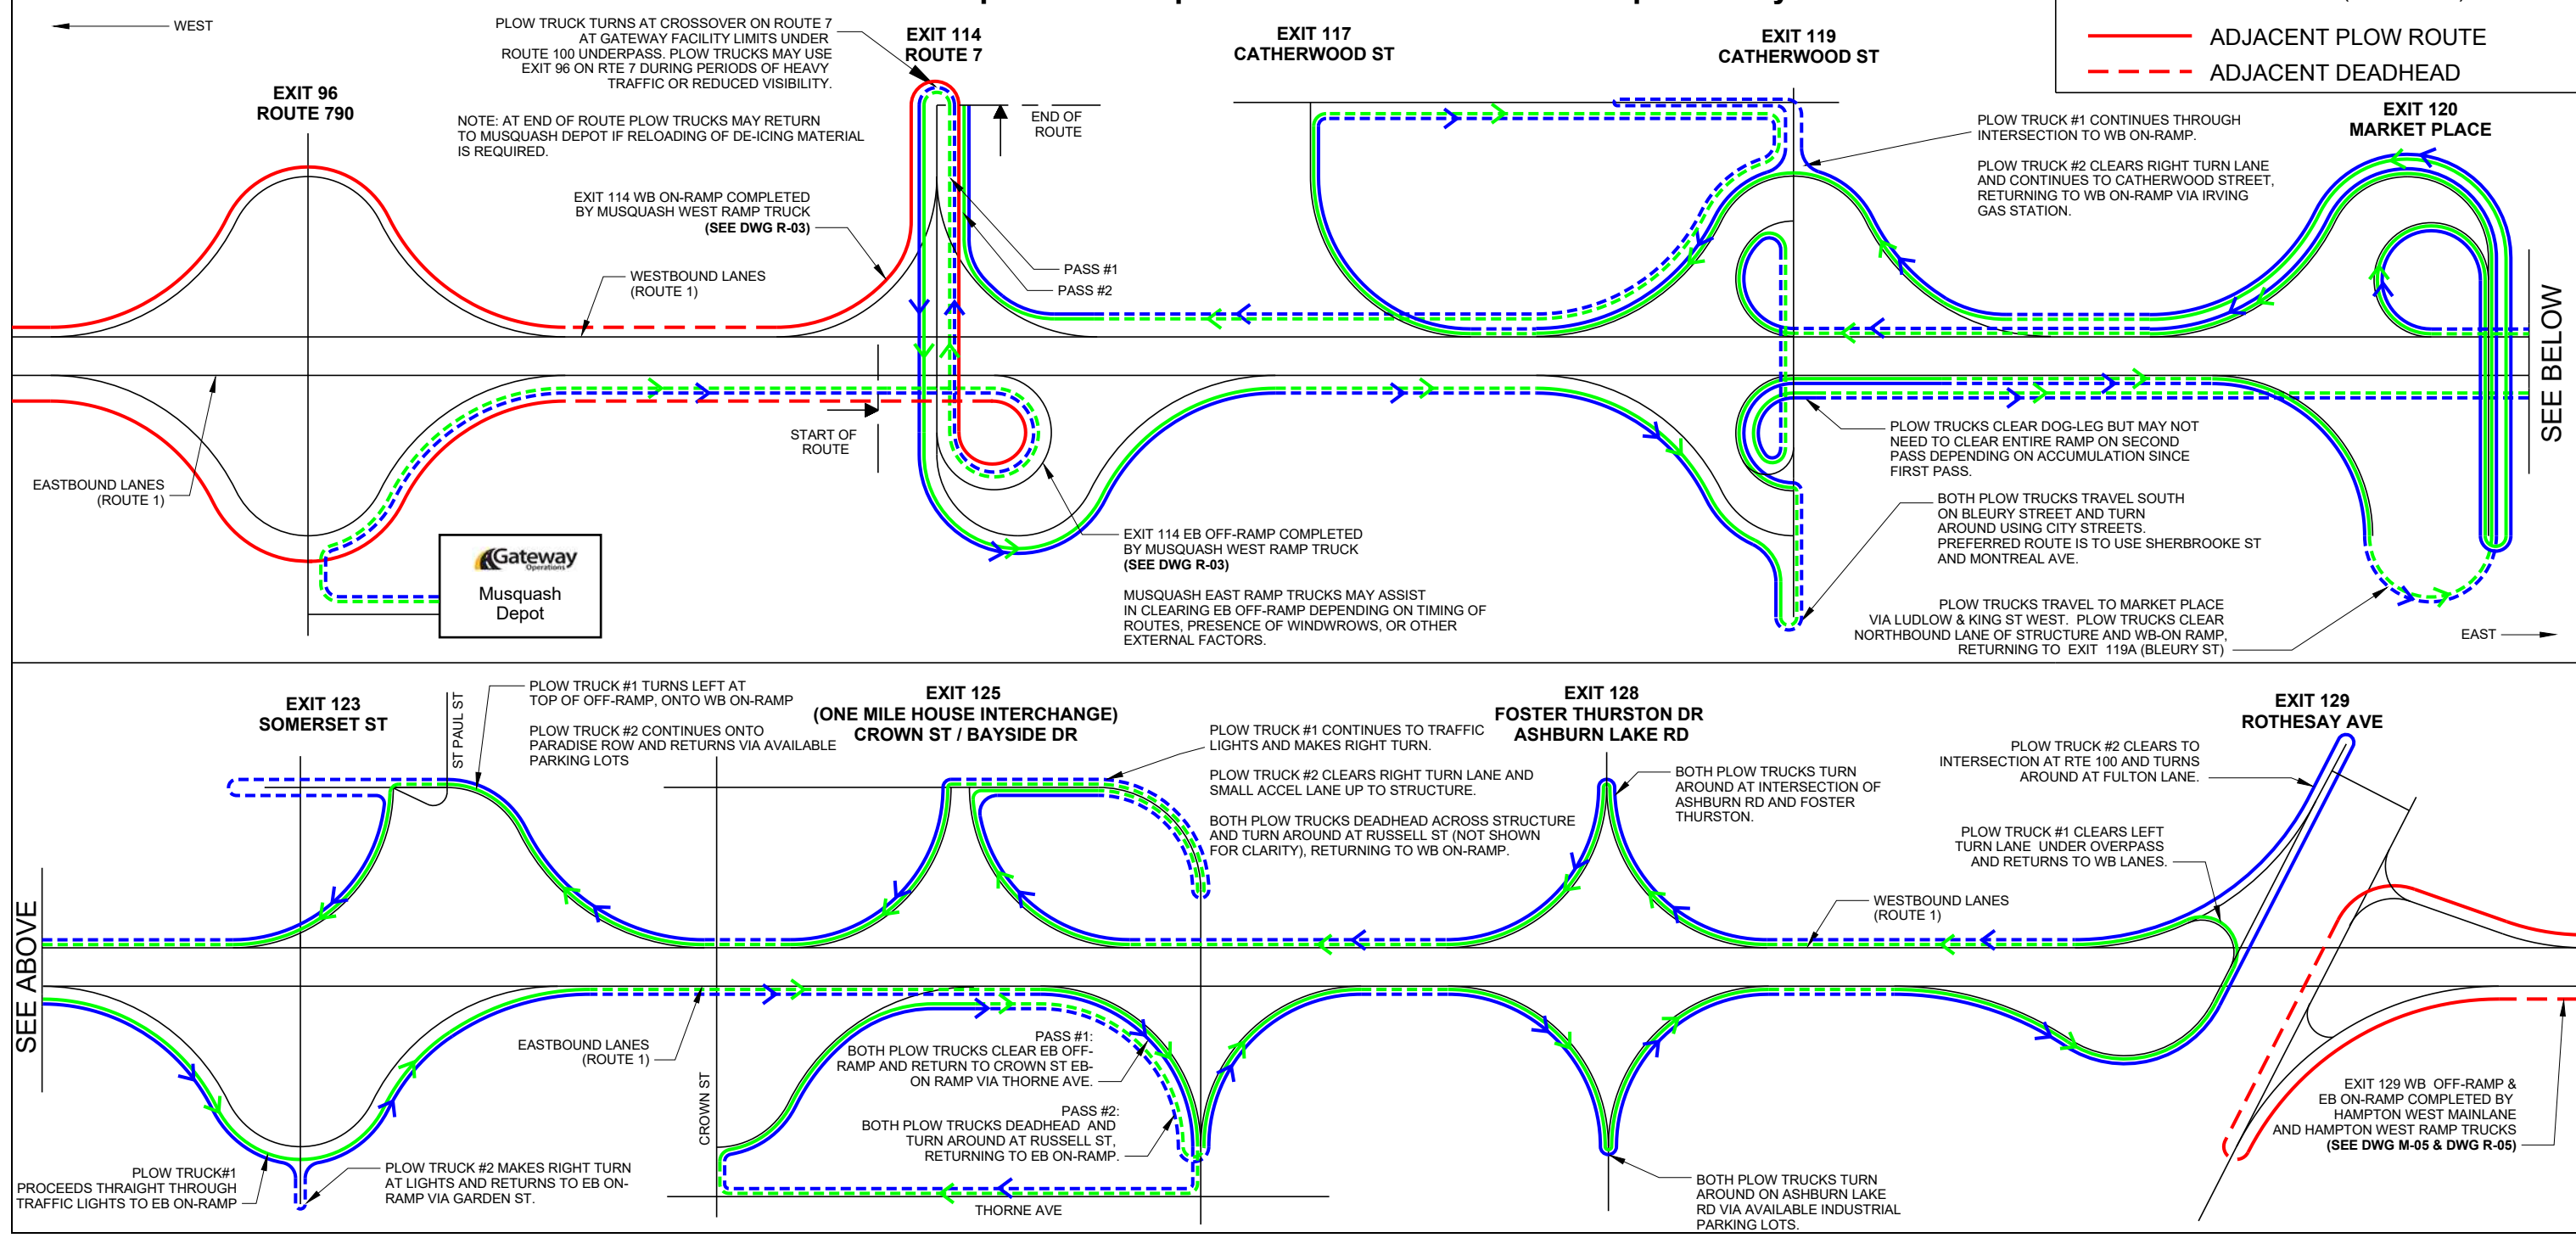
WEST

PLOW TRUCK TURNS AT CROSSOVER ON ROUTE 7 AT GATEWAY FACILITY LIMITS UNDER ROUTE 100 UNDERPASS. PLOW TRUCKS MAY USE EXIT 96 ON RTE 7 DURING PERIODS OF HEAVY TRAFFIC OR REDUCED VISIBILITY.

EXIT 114
ROUTE 7

EXIT 117
CATHERWOOD ST

EXIT 119
CATHERWOOD ST

ADJACENT PLOW ROUTE
ADJACENT DEADHEAD

EXIT 96
ROUTE 790

NOTE: AT END OF ROUTE PLOW TRUCKS MAY RETURN TO MUSQUASH DEPOT IF RELOADING OF DE-ICING MATERIAL IS REQUIRED.

END OF ROUTE

PLOW TRUCK #1 CONTINUES THROUGH INTERSECTION TO WB ON-RAMP.

PLOW TRUCK #2 CLEARS RIGHT TURN LANE AND CONTINUES TO CATHERWOOD STREET, RETURNING TO WB ON-RAMP VIA IRVING GAS STATION.

EXIT 120
MARKET PLACE

EXIT 114 WB ON-RAMP COMPLETED BY MUSQUASH WEST RAMP TRUCK
(SEE DWG R-03)

WESTBOUND LANES
(ROUTE 1)

PASS #1
PASS #2

SEE BELOW

START OF ROUTE

EASTBOUND LANES
(ROUTE 1)

PLOW TRUCKS CLEAR DOG-LEG BUT MAY NOT NEED TO CLEAR ENTIRE RAMP ON SECOND PASS DEPENDING ON ACCUMULATION SINCE FIRST PASS.

BOTH PLOW TRUCKS TRAVEL SOUTH ON BLEURY STREET AND TURN AROUND USING CITY STREETS. PREFERRED ROUTE IS TO USE SHERBROOKE ST AND MONTREAL AVE.

Gateway
Operations
Musquash
Depot

EXIT 114 EB OFF-RAMP COMPLETED BY MUSQUASH WEST RAMP TRUCK
(SEE DWG R-03)

MUSQUASH EAST RAMP TRUCKS MAY ASSIST IN CLEARING EB OFF-RAMP DEPENDING ON TIMING OF ROUTES, PRESENCE OF WINDWROWS, OR OTHER EXTERNAL FACTORS.

PLOW TRUCKS TRAVEL TO MARKET PLACE VIA LUDLOW & KING ST WEST. PLOW TRUCKS CLEAR NORTHBOUND LANE OF STRUCTURE AND WB-ON RAMP, RETURNING TO EXIT 119A (BLEURY ST)

EAST

EXIT 123
SOMERSET ST

ST PAUL ST

PLOW TRUCK #1 TURNS LEFT AT TOP OF OFF-RAMP, ONTO WB ON-RAMP

PLOW TRUCK #2 CONTINUES ONTO PARADISE ROW AND RETURNS VIA AVAILABLE PARKING LOTS

EXIT 125
(ONE MILE HOUSE INTERCHANGE)
CROWN ST / BAYSIDE DR

PLOW TRUCK #1 CONTINUES TO TRAFFIC LIGHTS AND MAKES RIGHT TURN.

PLOW TRUCK #2 CLEARS RIGHT TURN LANE AND SMALL ACCEL LANE UP TO STRUCTURE.

BOTH PLOW TRUCKS DEADHEAD ACROSS STRUCTURE AND TURN AROUND AT RUSSELL ST (NOT SHOWN FOR CLARITY), RETURNING TO WB ON-RAMP.

EXIT 128
FOSTER THURSTON DR
ASHBURN LAKE RD

BOTH PLOW TRUCKS TURN AROUND AT INTERSECTION OF ASHBURN RD AND FOSTER THURSTON.

EXIT 129
ROTHESAY AVE

PLOW TRUCK #2 CLEARS TO INTERSECTION AT RTE 100 AND TURNS AROUND AT FULTON LANE.

PLOW TRUCK #1 CLEARS LEFT TURN LANE UNDER OVERPASS AND RETURNS TO WB LANES.

WESTBOUND LANES
(ROUTE 1)

SEE ABOVE

EASTBOUND LANES
(ROUTE 1)

CROWN ST

PASS #1:
BOTH PLOW TRUCKS CLEAR EB OFF-RAMP AND RETURN TO CROWN ST EB-ON RAMP VIA THORNE AVE.

PASS #2:
BOTH PLOW TRUCKS DEADHEAD AND TURN AROUND AT RUSSELL ST, RETURNING TO EB ON-RAMP.

EXIT 129 WB OFF-RAMP & EB ON-RAMP COMPLETED BY HAMPTON WEST MAINLANE AND HAMPTON WEST RAMP TRUCKS
(SEE DWG M-05 & DWG R-05)

PLOW TRUCK#1 PROCEEDS THRAIGHT THROUGH TRAFFIC LIGHTS TO EB ON-RAMP

PLOW TRUCK #2 MAKES RIGHT TURN AT LIGHTS AND RETURNS TO EB ON-RAMP VIA GARDEN ST.

THORNE AVE

BOTH PLOW TRUCKS TURN AROUND ON ASHBURN LAKE RD VIA AVAILABLE INDUSTRIAL PARKING LOTS.